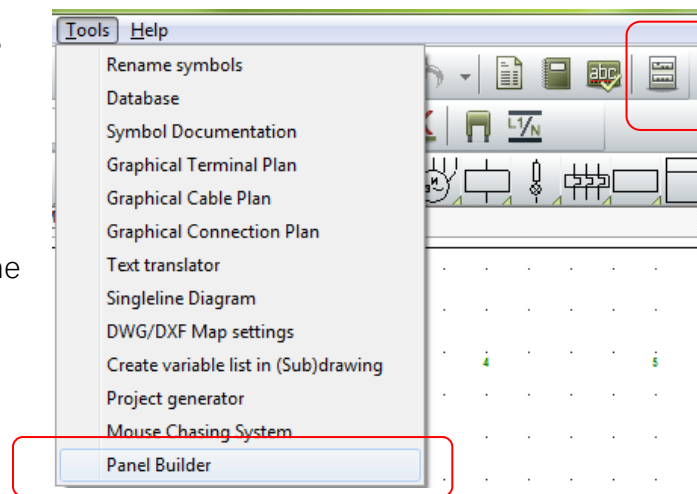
Tools Help

Rename symbols
Database
Symbol Documentation
Graphical Terminal Plan
Graphical Cable Plan
Graphical Connection Plan
Text translator
Singleline Diagram
DWG/DXF Map settings
Create variable list in (Sub)drawing
Project generator
Mouse Chasing System
Panel Builder

L1/N

4

5

ne